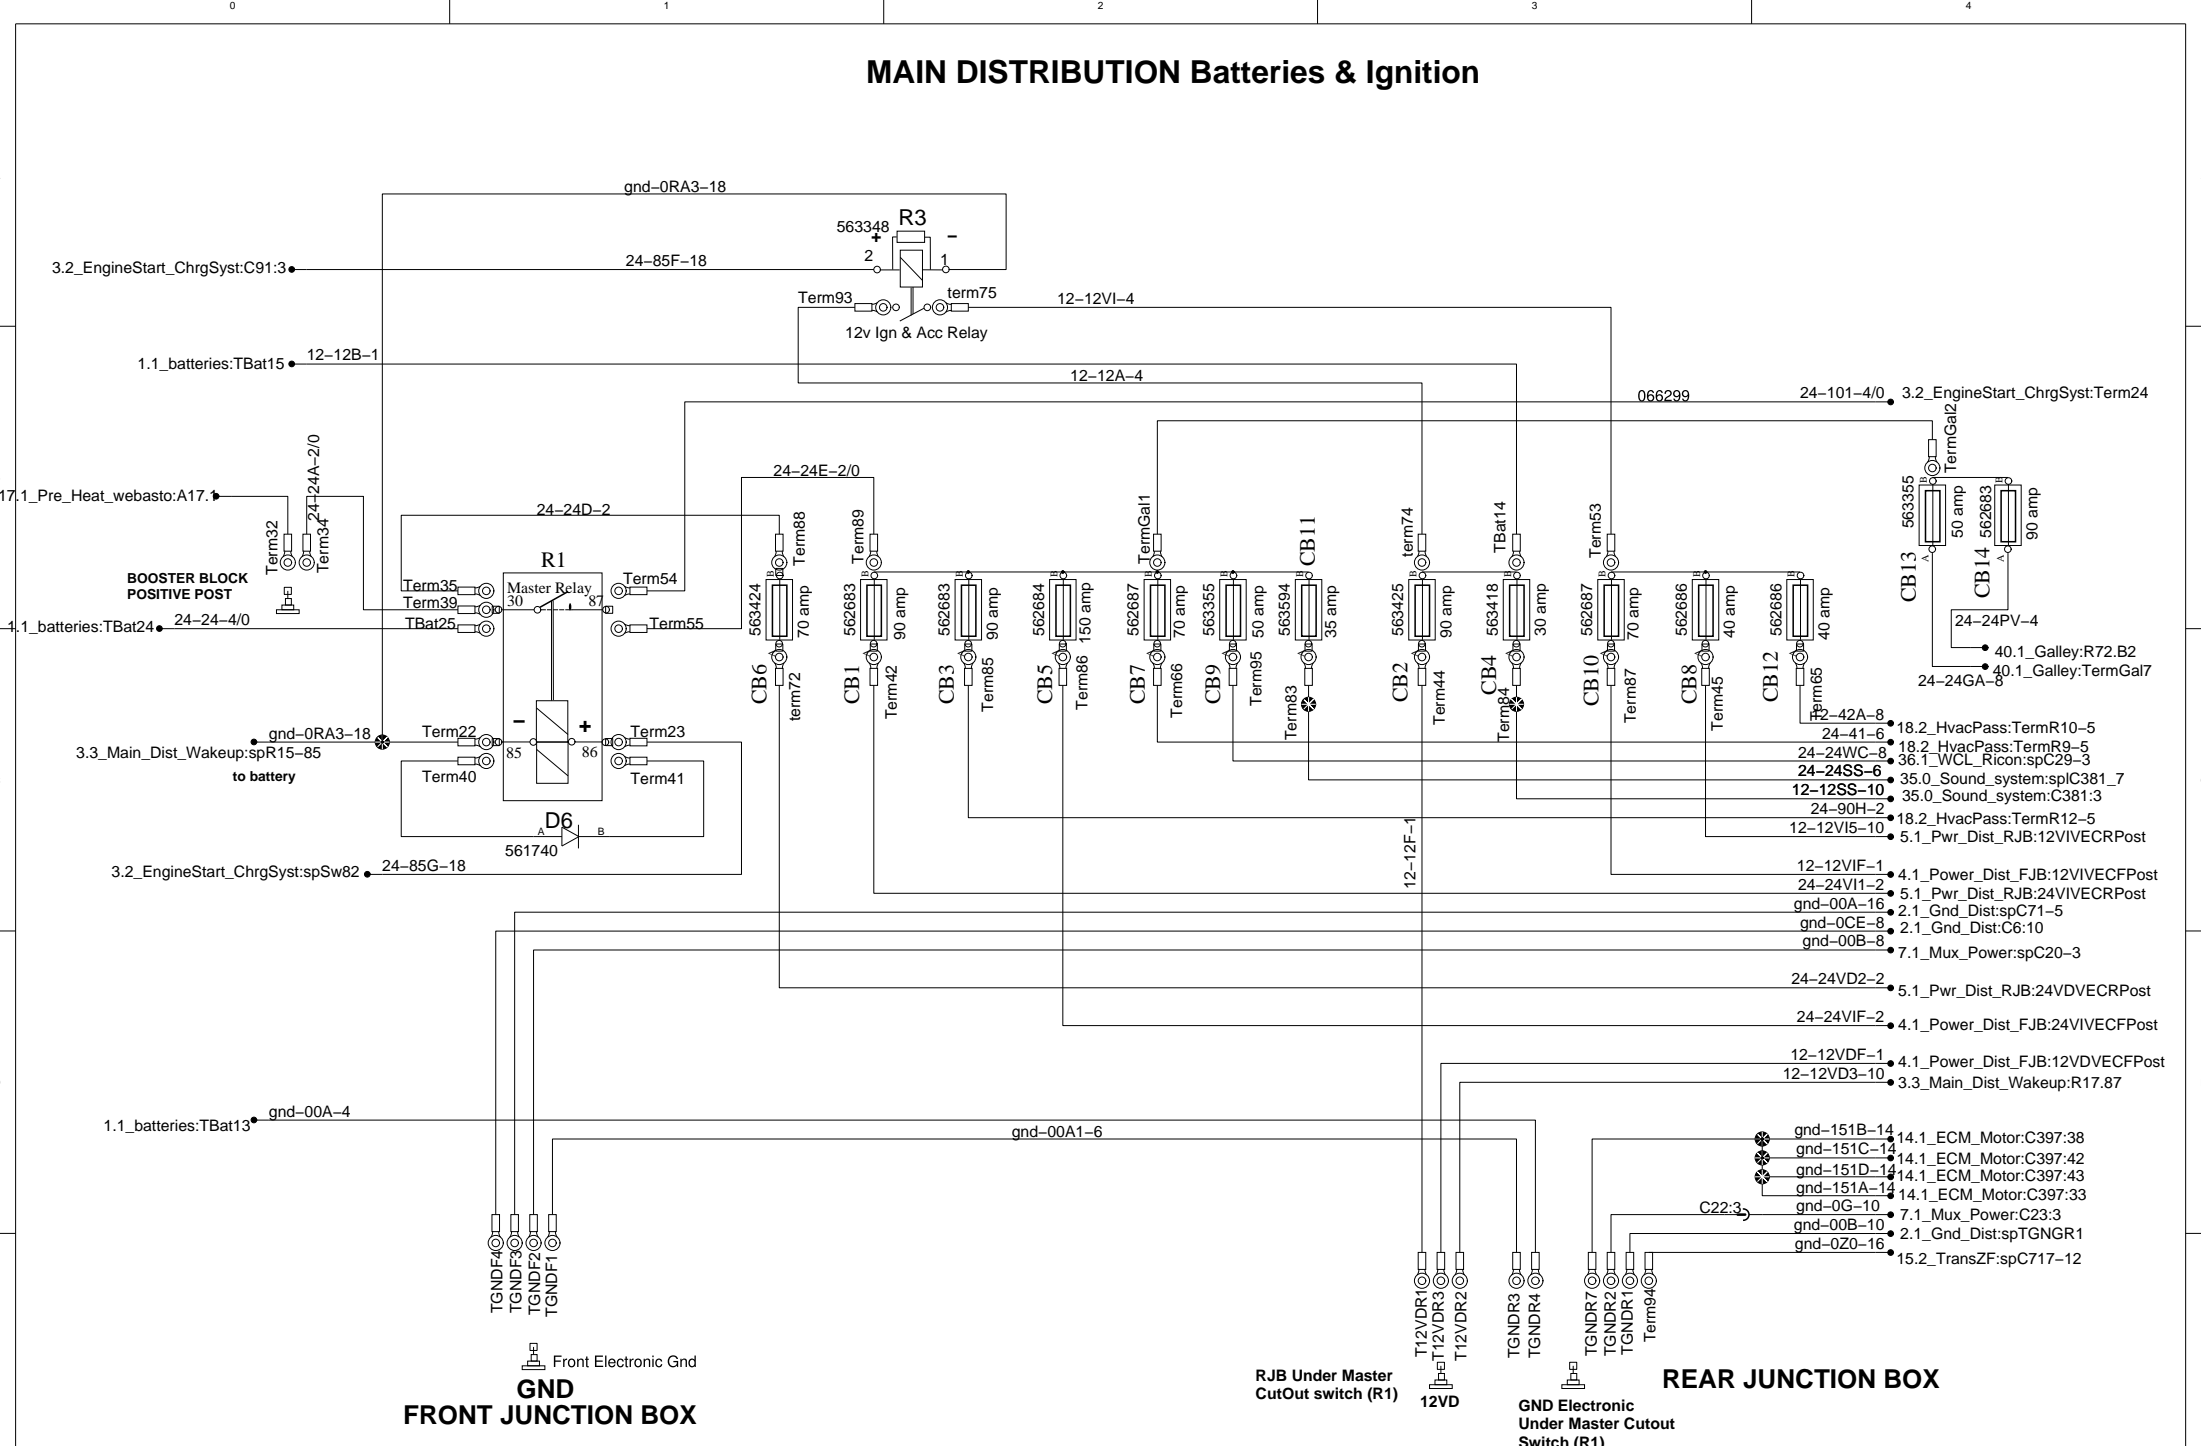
0 1 2 3 4

MAIN DISTRIBUTION Batteries & Ignition

gnd–0RA3–18
563348 R3
+ –
3.2_EngineStart_ChrgSyst:C91:3 24–85F–18 2 1
Term93 term75 12–12VI–4
12v Ign & Acc Relay
1.1_batteries:TBat15 12–12B–1
12–12A–4
066299 24–101–4/0 3.2_EngineStart_ChrgSyst:Term24
24–24A–2/0
TermGal2
17.1_Pre_Heat_webasto:A17.1
24–24E–2/0
24–24D–2
Term32 Term34
BOOSTER BLOCK POSITIVE POST
R1
Term35 Master Relay Term54
Term39 30 87
1.1_batteries:TBat24 24–24–4/0 TBat25 Term55
Term88 Term89 TermGal1 CB11 term74 TBat14 Term53
563424 70 amp 562683 90 amp 562683 90 amp 562684 150 amp 562687 70 amp 563355 50 amp 563594 35 amp 563425 90 amp 563418 30 amp 562687 70 amp 562686 40 amp 562686 40 amp
563355 50 amp 562683 90 amp
CB13 CB14
24–24PV–4
40.1_Galley:R72.B2
40.1_Galley:TermGal7
24–24GA–8
CB6 term72 CB1 Term42 CB3 Term85 CB5 Term86 CB7 Term66 CB9 Term95 Term83 CB2 Term44 CB4 Term84 CB10 Term87 CB8 Term45 CB12 Term65
gnd–0RA3–18
3.3_Main_Dist_Wakeup:spR15–85
to battery
Term22 – + Term23
85 86
Term40 Term41
D6
A B
561740
3.2_EngineStart_ChrgSyst:spSw82 24–85G–18
12–12F–1
12–42A–8 18.2_HvacPass:TermR10–5
24–41–6 18.2_HvacPass:TermR9–5
24–24WC–8 36.1_WCL_Ricon:spC29–3
24–24SS–6 35.0_Sound_system:splC381_7
12–12SS–10 35.0_Sound_system:C381:3
24–90H–2 18.2_HvacPass:TermR12–5
12–12VI5–10 5.1_Pwr_Dist_RJB:12VIVECRPost
12–12VIF–1 4.1_Power_Dist_FJB:12VIVECFPost
24–24VI1–2 5.1_Pwr_Dist_RJB:24VIVECRPost
gnd–00A–16 2.1_Gnd_Dist:spC71–5
gnd–0CE–8 2.1_Gnd_Dist:C6:10
gnd–00B–8 7.1_Mux_Power:spC20–3
24–24VD2–2 5.1_Pwr_Dist_RJB:24VDVECRPost
24–24VIF–2 4.1_Power_Dist_FJB:24VIVECFPost
12–12VDF–1 4.1_Power_Dist_FJB:12VDVECFPost
12–12VD3–10 3.3_Main_Dist_Wakeup:R17.87
1.1_batteries:TBat13 gnd–00A–4
gnd–00A1–6
gnd–151B–14 14.1_ECM_Motor:C397:38
gnd–151C–14 14.1_ECM_Motor:C397:42
gnd–151D–14 14.1_ECM_Motor:C397:43
gnd–151A–14 14.1_ECM_Motor:C397:33
C22:3 gnd–0G–10 7.1_Mux_Power:C23:3
gnd–00B–10 2.1_Gnd_Dist:spTGNGR1
gnd–0Z0–16 15.2_TransZF:spC717–12
TGNDF4 TGNDF3 TGNDF2 TGNDF1
T12VDR1 T12VDR3 T12VDR2 TGNDR3 TGNDR4 TGNDR7 TGNDR2 TGNDR1 Term94
Front Electronic Gnd
GND
FRONT JUNCTION BOX
RJB Under Master CutOut switch (R1)
12VD
GND Electronic Under Master Cutout Switch (R1)
REAR JUNCTION BOX